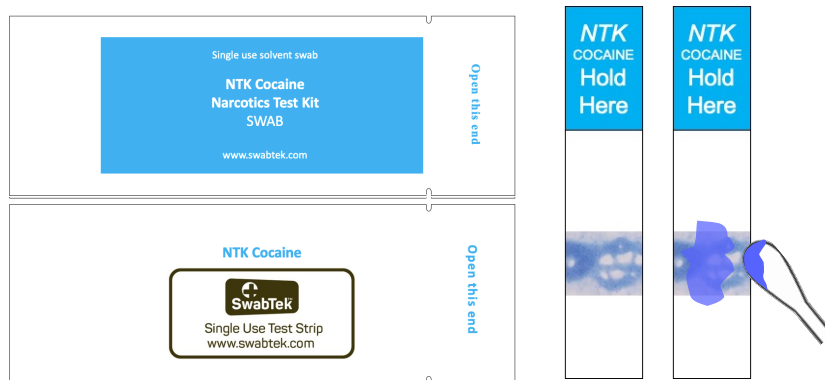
Single use solvent swab

NTK Cocaine
Narcotics Test Kit
SWAB

www.swabtek.com

Open this end

NTK Cocaine

SwabTek

Single Use Test Strip
www.swabtek.com

Open this end

NTK
COCAINE
Hold
Here

NTK
COCAINE
Hold
Here